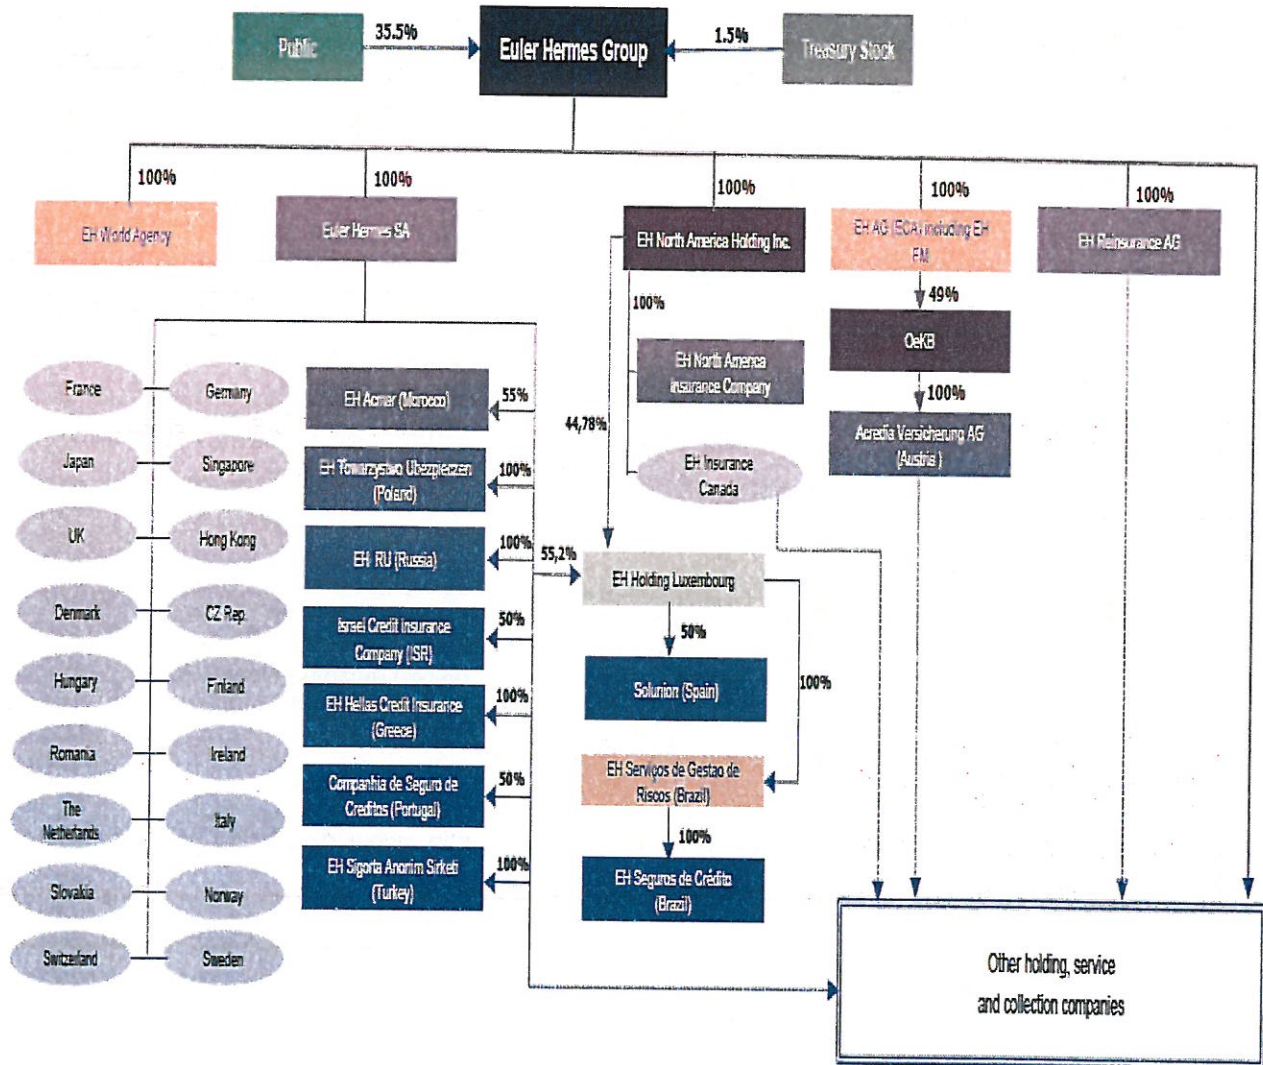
Public
35.5%
Euler Hermes Group
1.5%
Treasury Stock

100%
EH World Agency
100%
Euler Hermes SA
100%
EH North America Holding Inc.
100%
EH AG (ECA) including EH FM
100%
EH Reinsurance AG

100%
EH North America Insurance Company
44,78%
EH Insurance Canada
49%
OeKB
100%
Acredia Versicherung AG (Austria)

France
Germany
Japan
Singapore
UK
Hong Kong
Denmark
CZ Rep.
Hungary
Finland
Romania
Ireland
The Netherlands
Italy
Slovakia
Norway
Switzerland
Sweden

EH Acmar (Morocco)
55%
EH Towarzystwo Ubezpieczen (Poland)
100%
EH RU (Russia)
100%
55,2%
Israel Credit Insurance Company (ISR)
50%
EH Hellas Credit Insurance (Greece)
100%
Companhia de Seguro de Creditos (Portugal)
50%
EH Sigorta Anonim Sirketi (Turkey)
100%

EH Holding Luxembourg
50%
Solunion (Spain)
100%
EH Serviços de Gestao de Riscos (Brazil)
100%
EH Seguros de Crédito (Brazil)

Other holding, service and collection companies